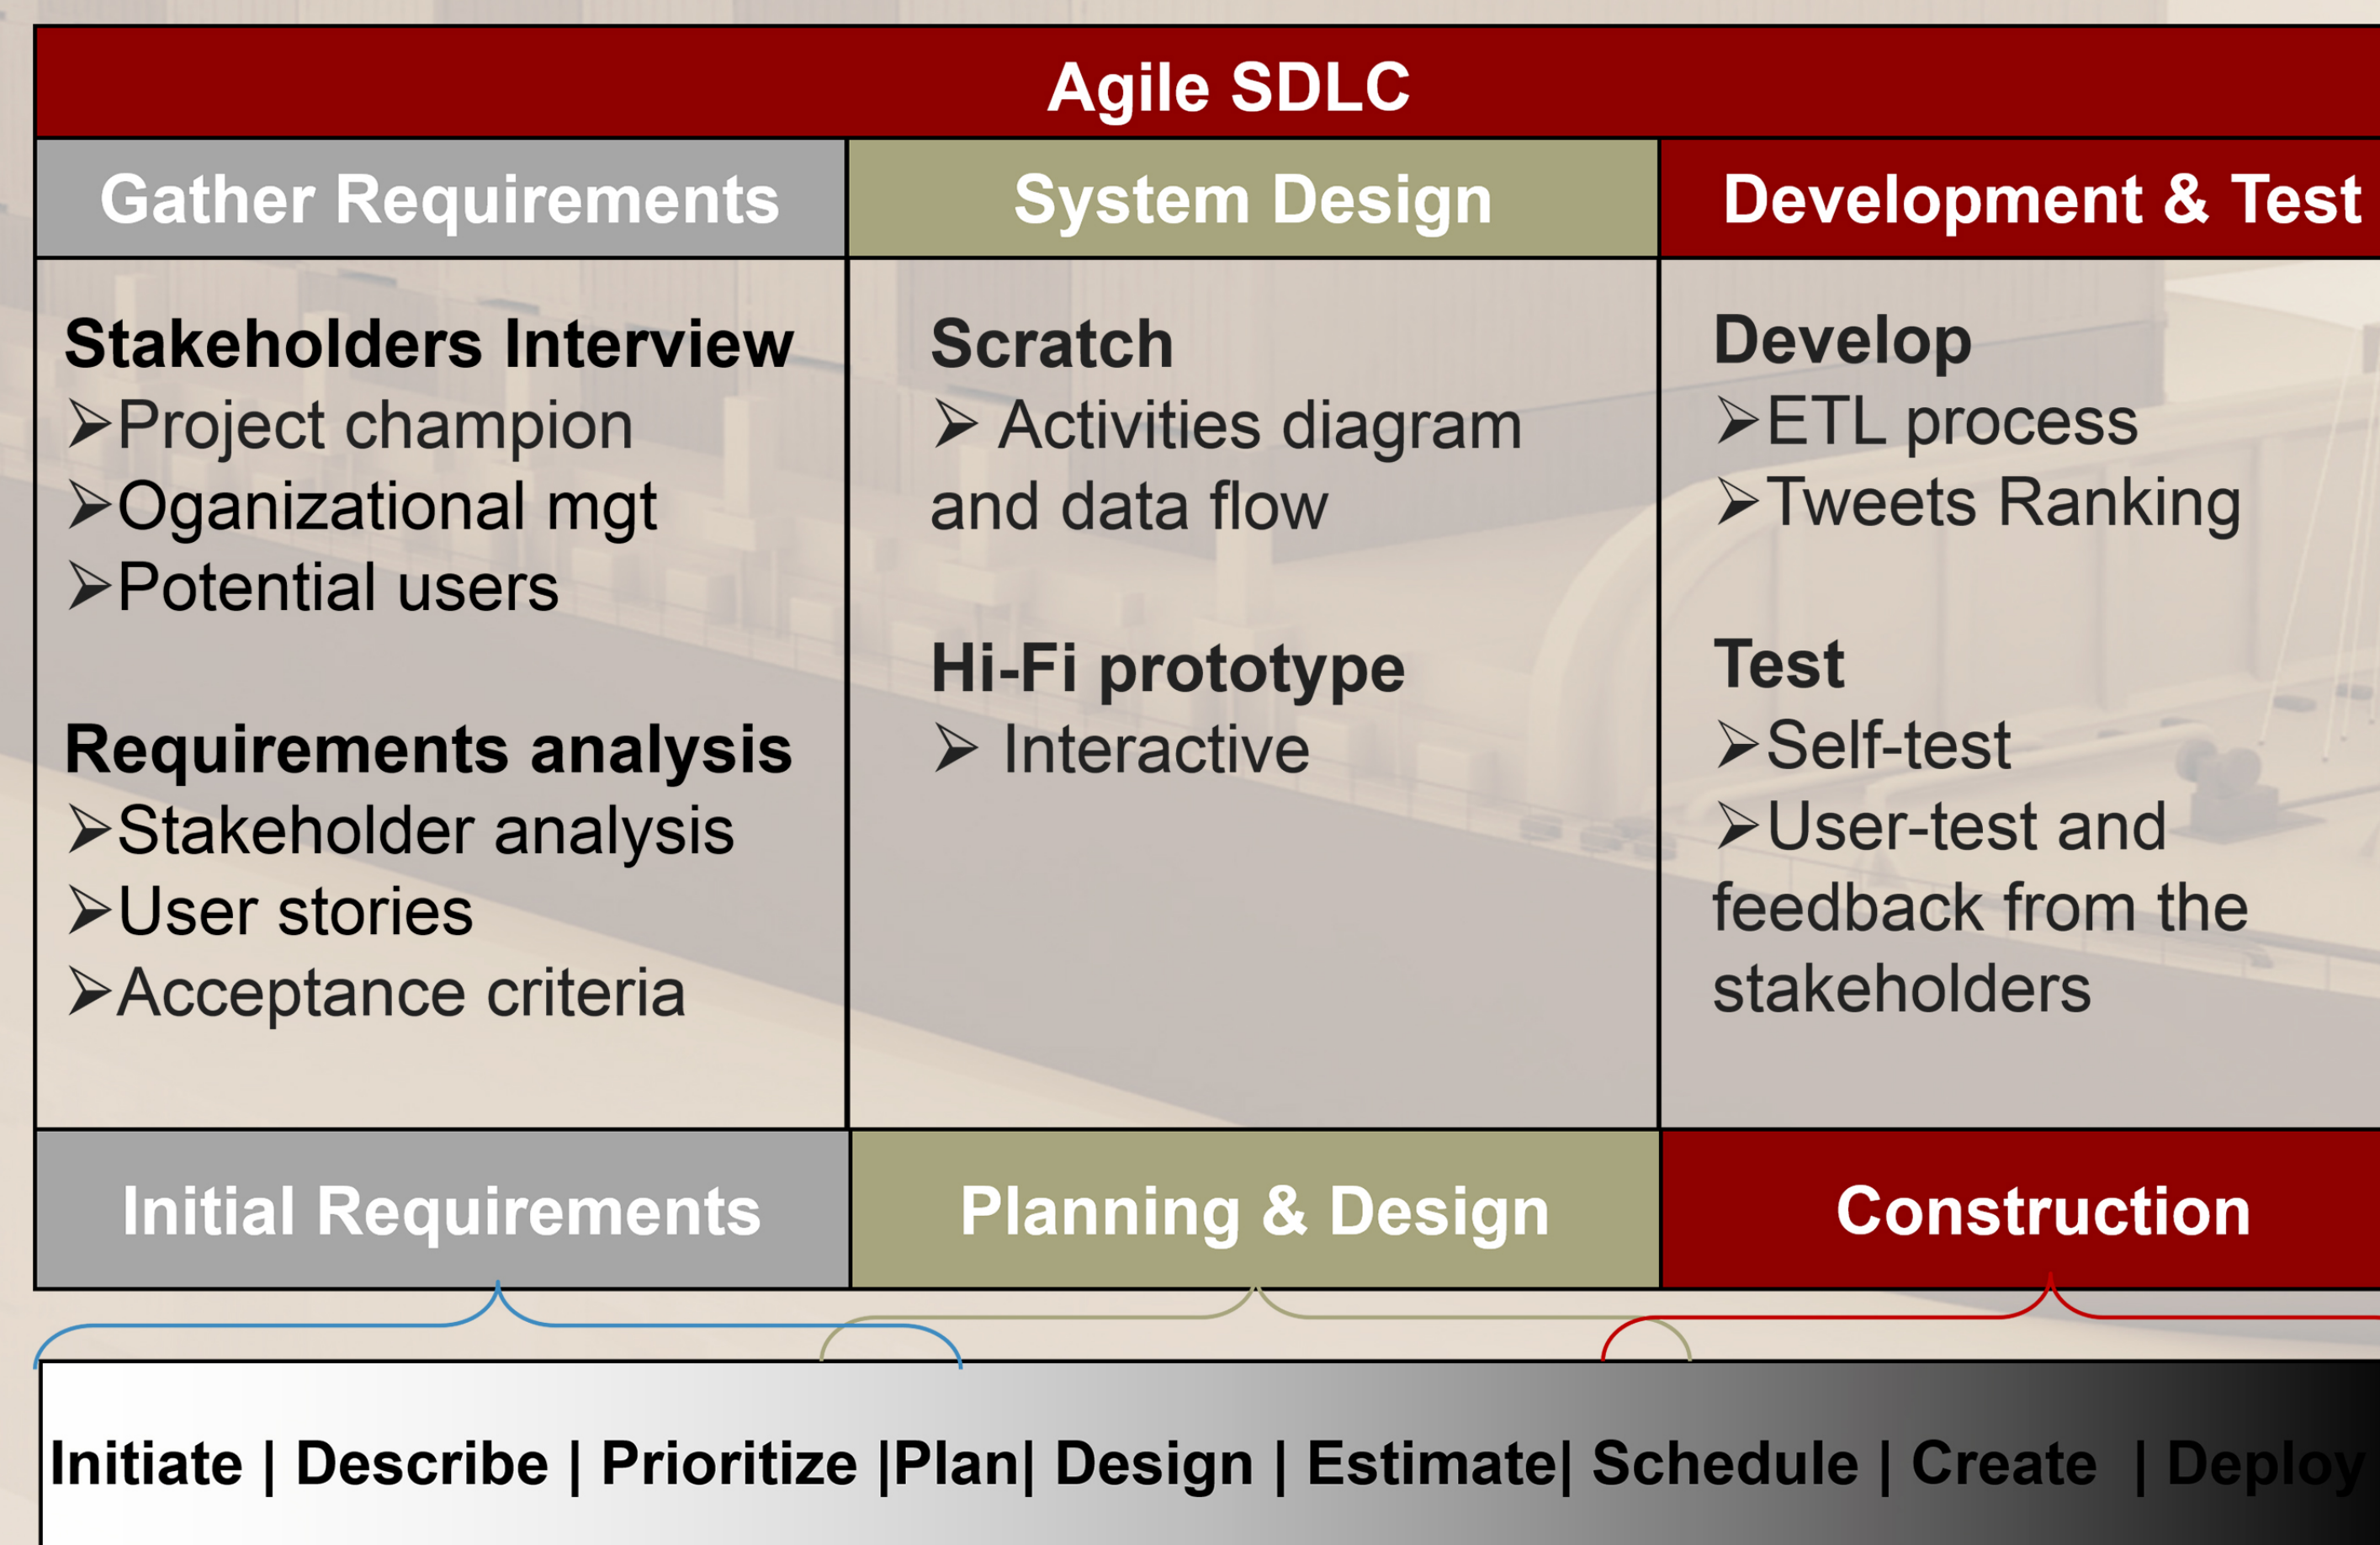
Agile SDLC

| Gather Requirements | System Design | Development & Test |
|---|---|---|
| **Stakeholders Interview**<br>➢Project champion<br>➢Oganizational mgt<br>➢Potential users<br><br>**Requirements analysis**<br>➢Stakeholder analysis<br>➢User stories<br>➢Acceptance criteria | **Scratch**<br>➢ Activities diagram and data flow<br><br>**Hi-Fi prototype**<br>➢ Interactive | **Develop**<br>➢ETL process<br>➢Tweets Ranking<br><br>**Test**<br>➢Self-test<br>➢User-test and feedback from the stakeholders |
| Initial Requirements | Planning & Design | Construction |

Initiate | Describe | Prioritize |Plan| Design | Estimate| Schedule | Create | Deploy